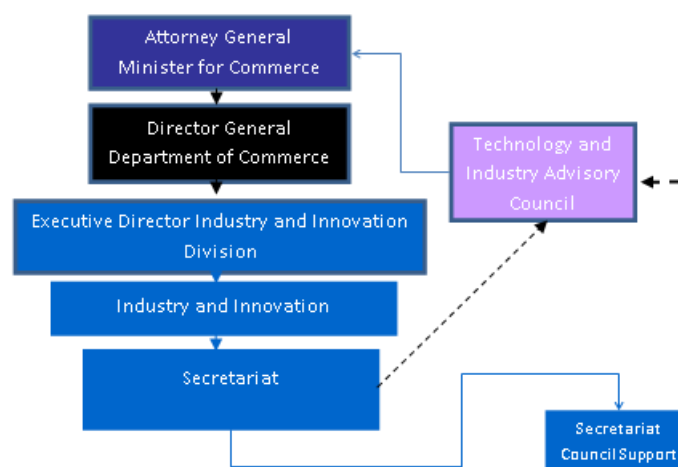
Attorney General
Minister for Commerce

Director General
Department of Commerce

Executive Director Industry and Innovation Division

Industry and Innovation

Secretariat

Technology and Industry Advisory Council

Secretariat
Council Support